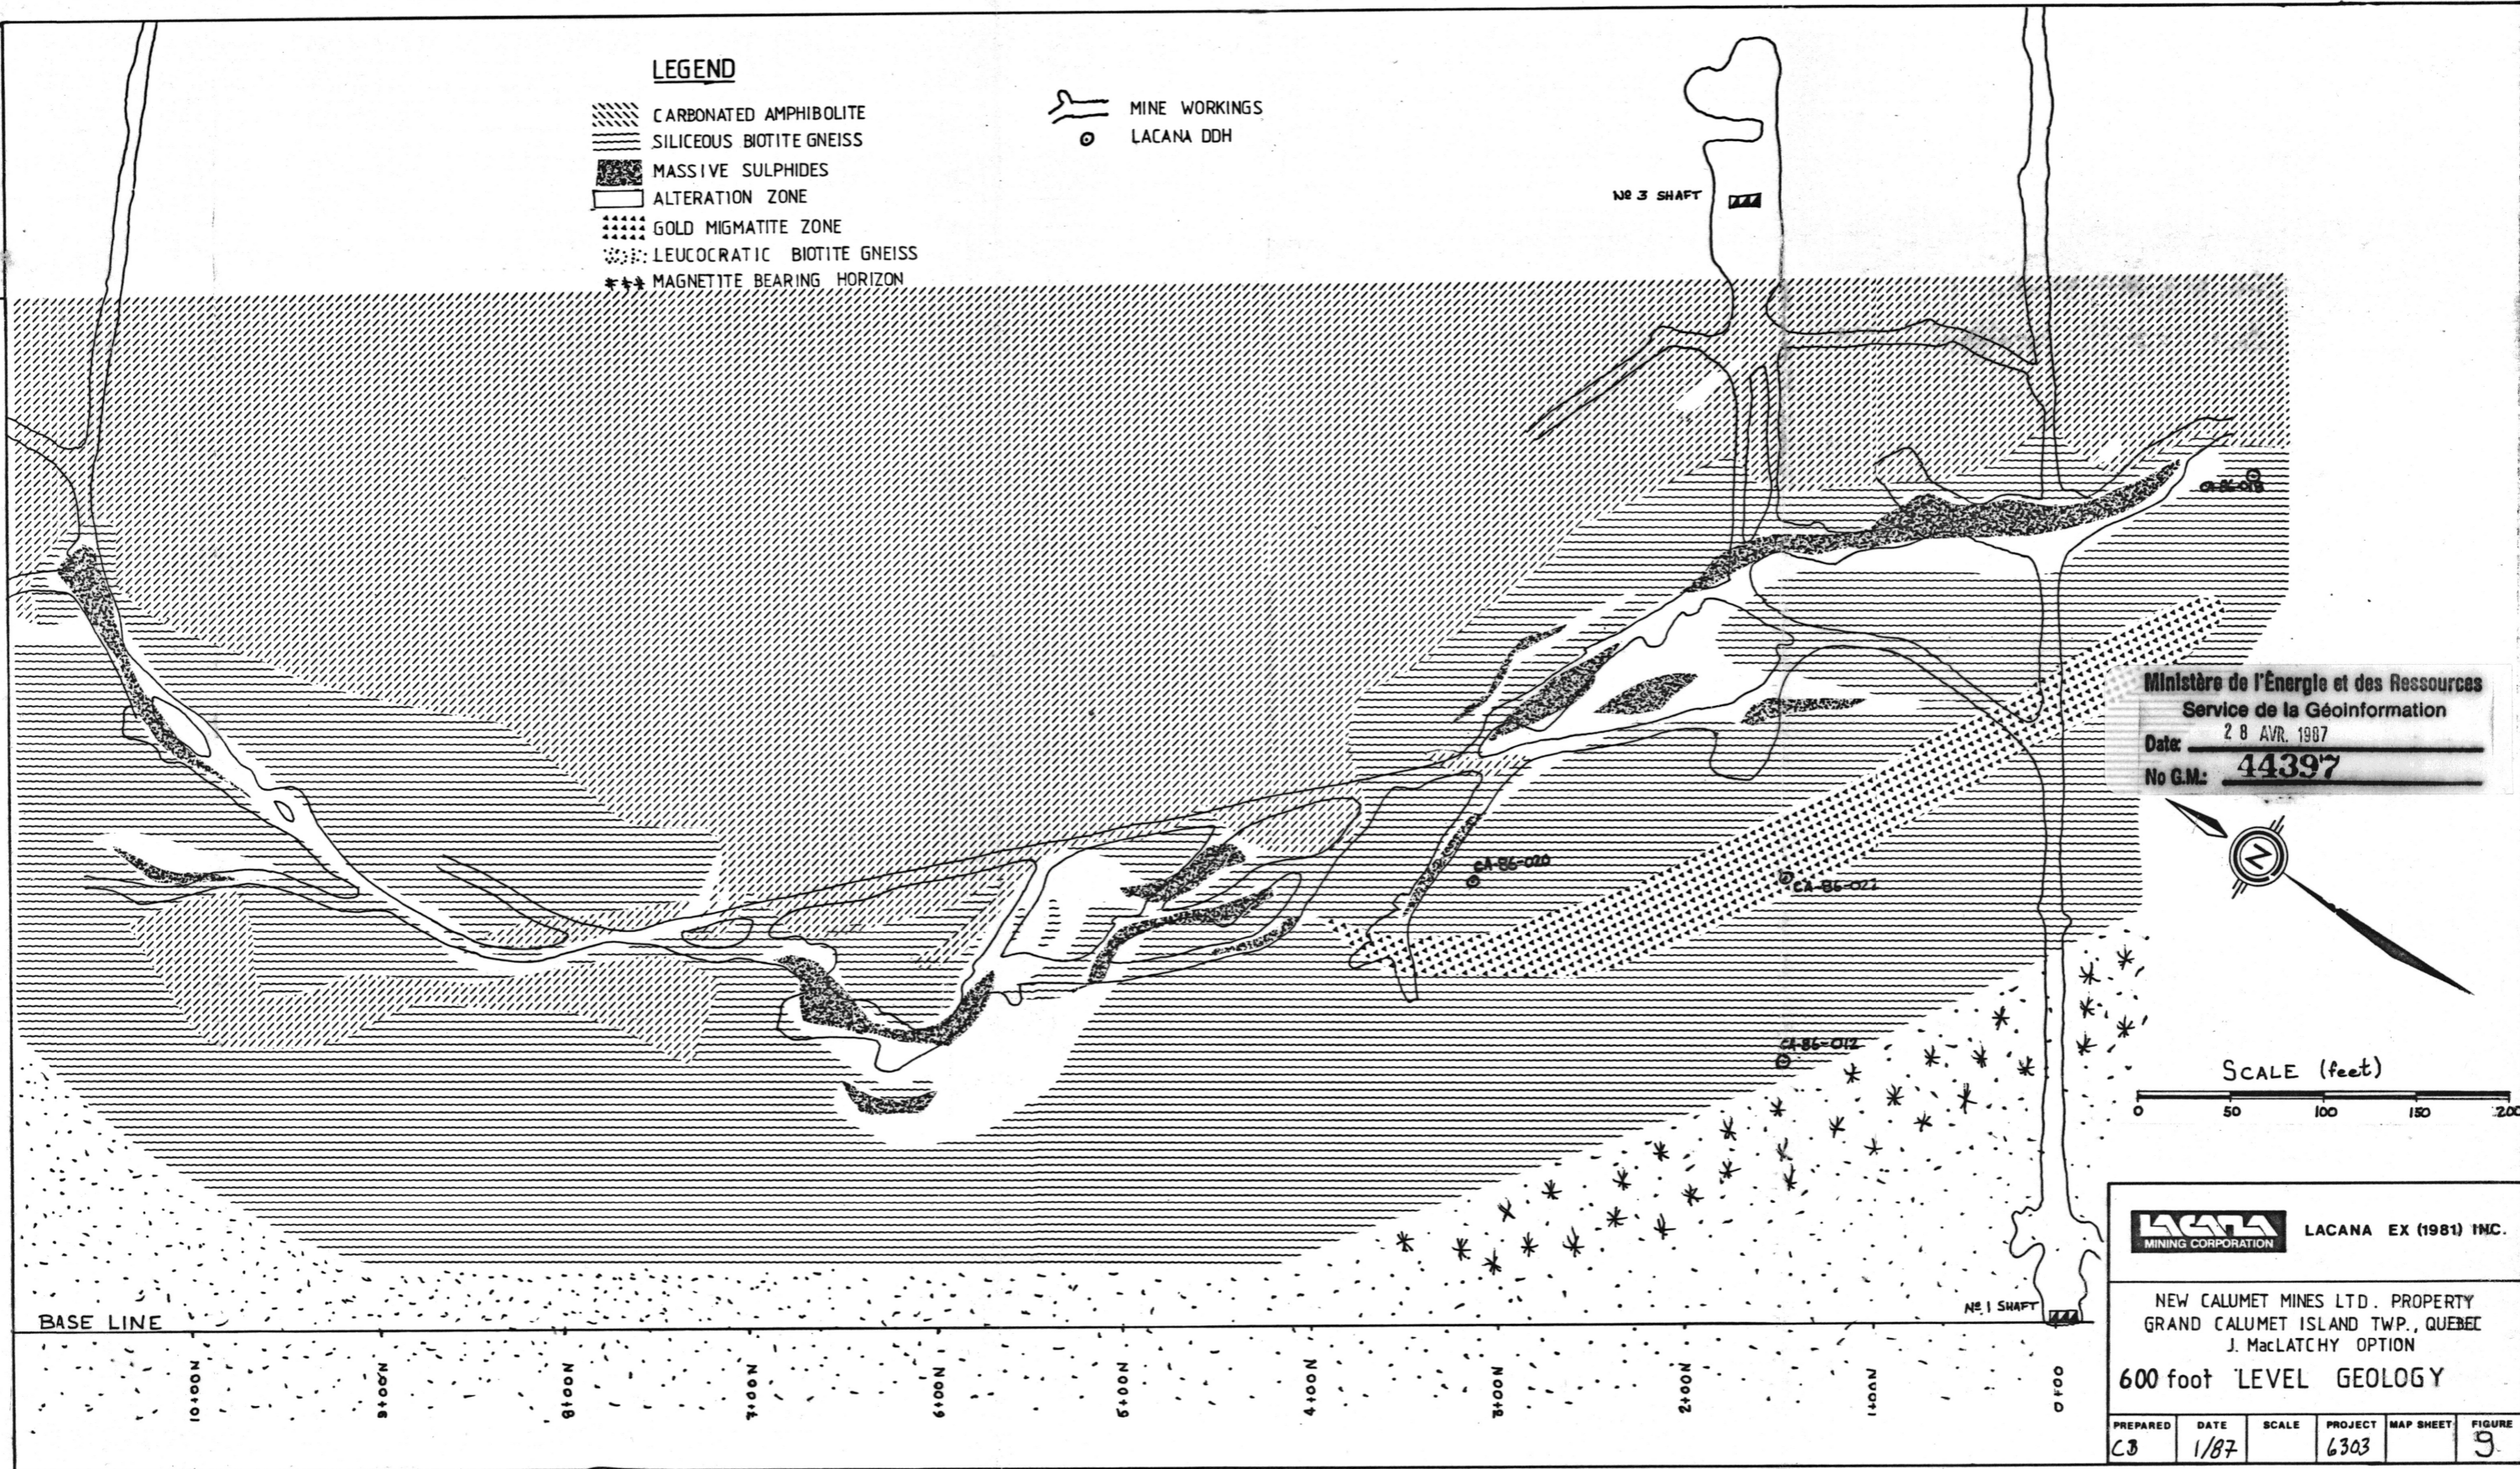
LEGEND

CARBONATED AMPHIBOLITE
SILICEOUS BIOTITE GNEISS
MASSIVE SULPHIDES
ALTERATION ZONE
GOLD MIGMATITE ZONE
LEUCOCRATIC BIOTITE GNEISS
MAGNETITE BEARING HORIZON

MINE WORKINGS
LACANA DDH

Nº 3 SHAFT

CA-86-019

Ministère de l'Énergie et des Ressources
Service de la Géoinformation
Date: 28 AVR. 1987
No G.M.: 44397

N

CA-86-020
CA-86-022
CA-86-012

SCALE (feet)
0 50 100 150 200

BASE LINE

Nº 1 SHAFT

10+00N 9+00N 8+00N 7+00N 6+00N 5+00N 4+00N 3+00N 2+00N 1+00N 0+00

LACANA MINING CORPORATION
LACANA EX (1981) INC.

NEW CALUMET MINES LTD. PROPERTY
GRAND CALUMET ISLAND TWP., QUEBEC
J. MacLATCHY OPTION

600 foot LEVEL GEOLOGY

| PREPARED | DATE | SCALE | PROJECT | MAP SHEET | FIGURE |
|---|---|---|---|---|---|
| CB | 1/87 | | 6303 | | 9 |